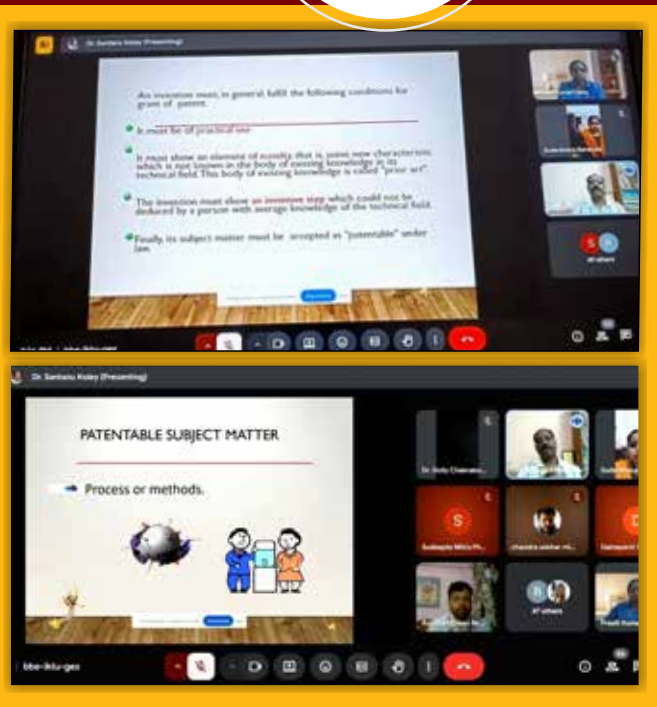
Dr. Santanu Koley (Presenting)

An invention must, in general, fulfil the following conditions for grant of patent.

It must be of practical use

It must show an element of novelty, that is, some new characteristic which is not known in the body of existing knowledge in its technical field. This body of existing knowledge is called "prior art".

The invention must show an inventive step which could not be deduced by a person with average knowledge of the technical field.

Finally, its subject matter must be accepted as "patentable" under law.

Subhamoy Banerjee

S A

40 others

Dr. Santanu Koley (Presenting)

PATENTABLE SUBJECT MATTER

Process or methods.

Dr. Dolly Chakrabarty

S

Sudeepta Mitra

chandra sekhar

D

Debapriya

R

47 others

Preeti Kumari

bbe-iktu-geo